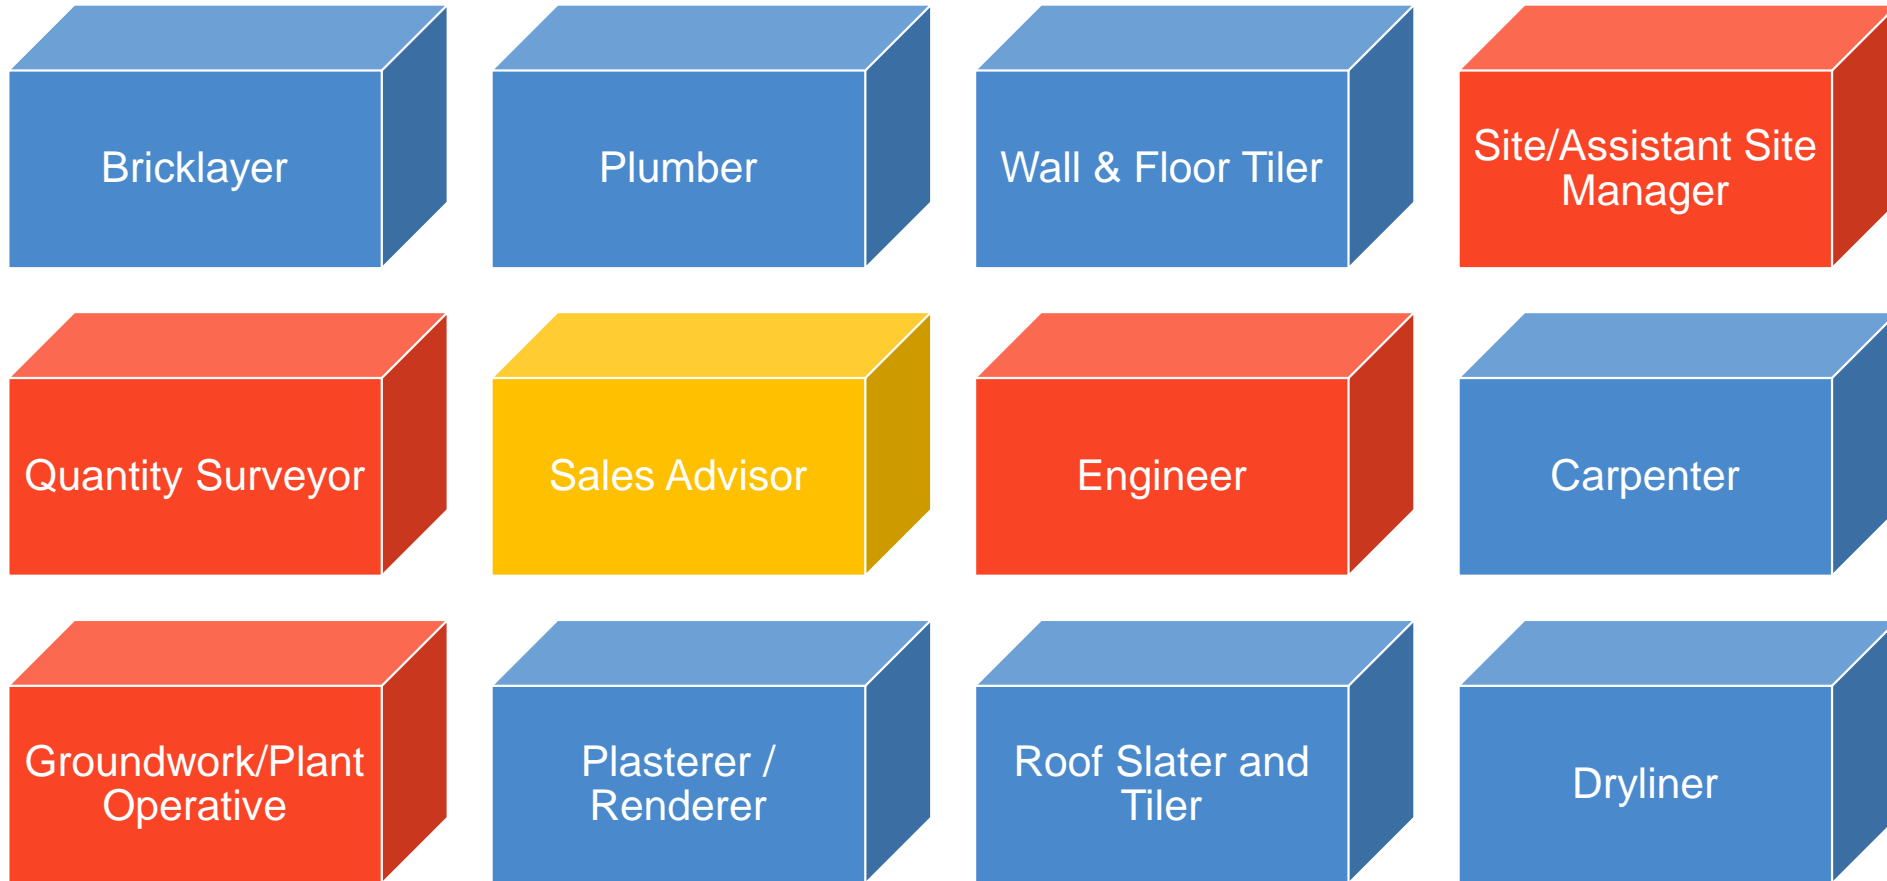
Bricklayer

Plumber

Wall & Floor Tiler

Site/Assistant Site Manager

Quantity Surveyor

Sales Advisor

Engineer

Carpenter

Groundwork/Plant Operative

Plasterer / Renderer

Roof Slater and Tiler

Dryliner